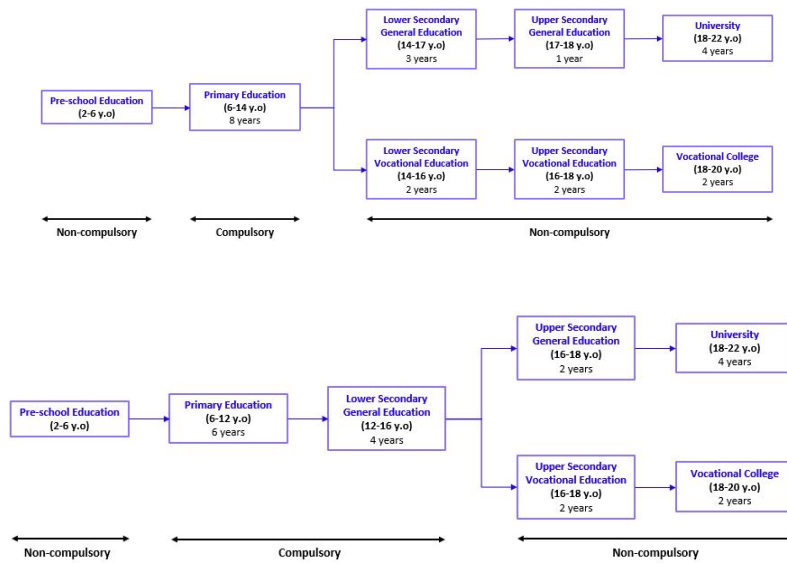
Pre-school Education
(2-6 y.o)

Primary Education
(6-14 y.o)
8 years

Lower Secondary General Education
(14-17 y.o)
3 years

Upper Secondary General Education
(17-18 y.o)
1 year

University
(18-22 y.o)
4 years

Lower Secondary Vocational Education
(14-16 y.o)
2 years

Upper Secondary Vocational Education
(16-18 y.o)
2 years

Vocational College
(18-20 y.o)
2 years

Non-compulsory

Compulsory

Non-compulsory

Pre-school Education
(2-6 y.o)

Primary Education
(6-12 y.o)
6 years

Lower Secondary General Education
(12-16 y.o)
4 years

Upper Secondary General Education
(16-18 y.o)
2 years

University
(18-22 y.o)
4 years

Upper Secondary Vocational Education
(16-18 y.o)
2 years

Vocational College
(18-20 y.o)
2 years

Non-compulsory

Compulsory

Non-compulsory